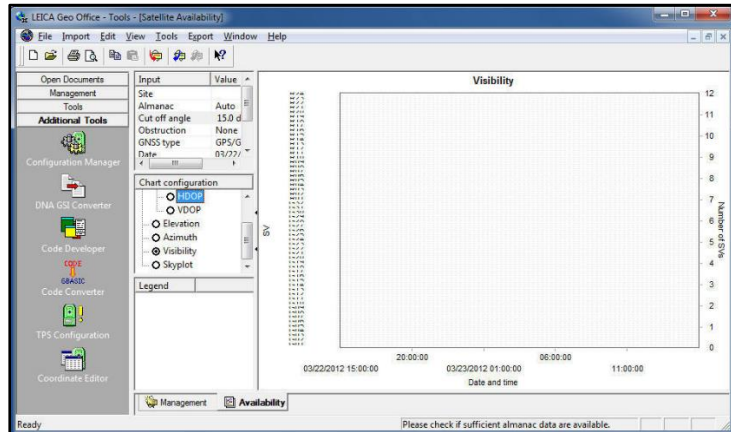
LEICA Geo Office - Tools - [Satellite Availability]

File Import Edit View Tools Export Window Help

Open Documents
Management
Tools
Additional Tools

Configuration Manager
DNA GSI Converter
Code Developer
Code Converter
TPS Configuration
Coordinate Editor

| Input | Value |
|---|---|
| Site | |
| Almanac | Auto |
| Cut off angle | 15.0 d |
| Obstruction | None |
| GNSS type | GPS/G |
| Date | 03/22/ |

Chart configuration
HDOP
VDOP
Elevation
Azimuth
Visibility
Skyplot

Legend

Visibility

SV

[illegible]

Number of SVs

12
11
10
9
8
7
6
5
4
3
2
1
0

20:00:00
06:00:00
03/22/2012 15:00:00
03/23/2012 01:00:00
11:00:00
Date and time

Management
Availability

Ready
Please check if sufficient almanac data are available.